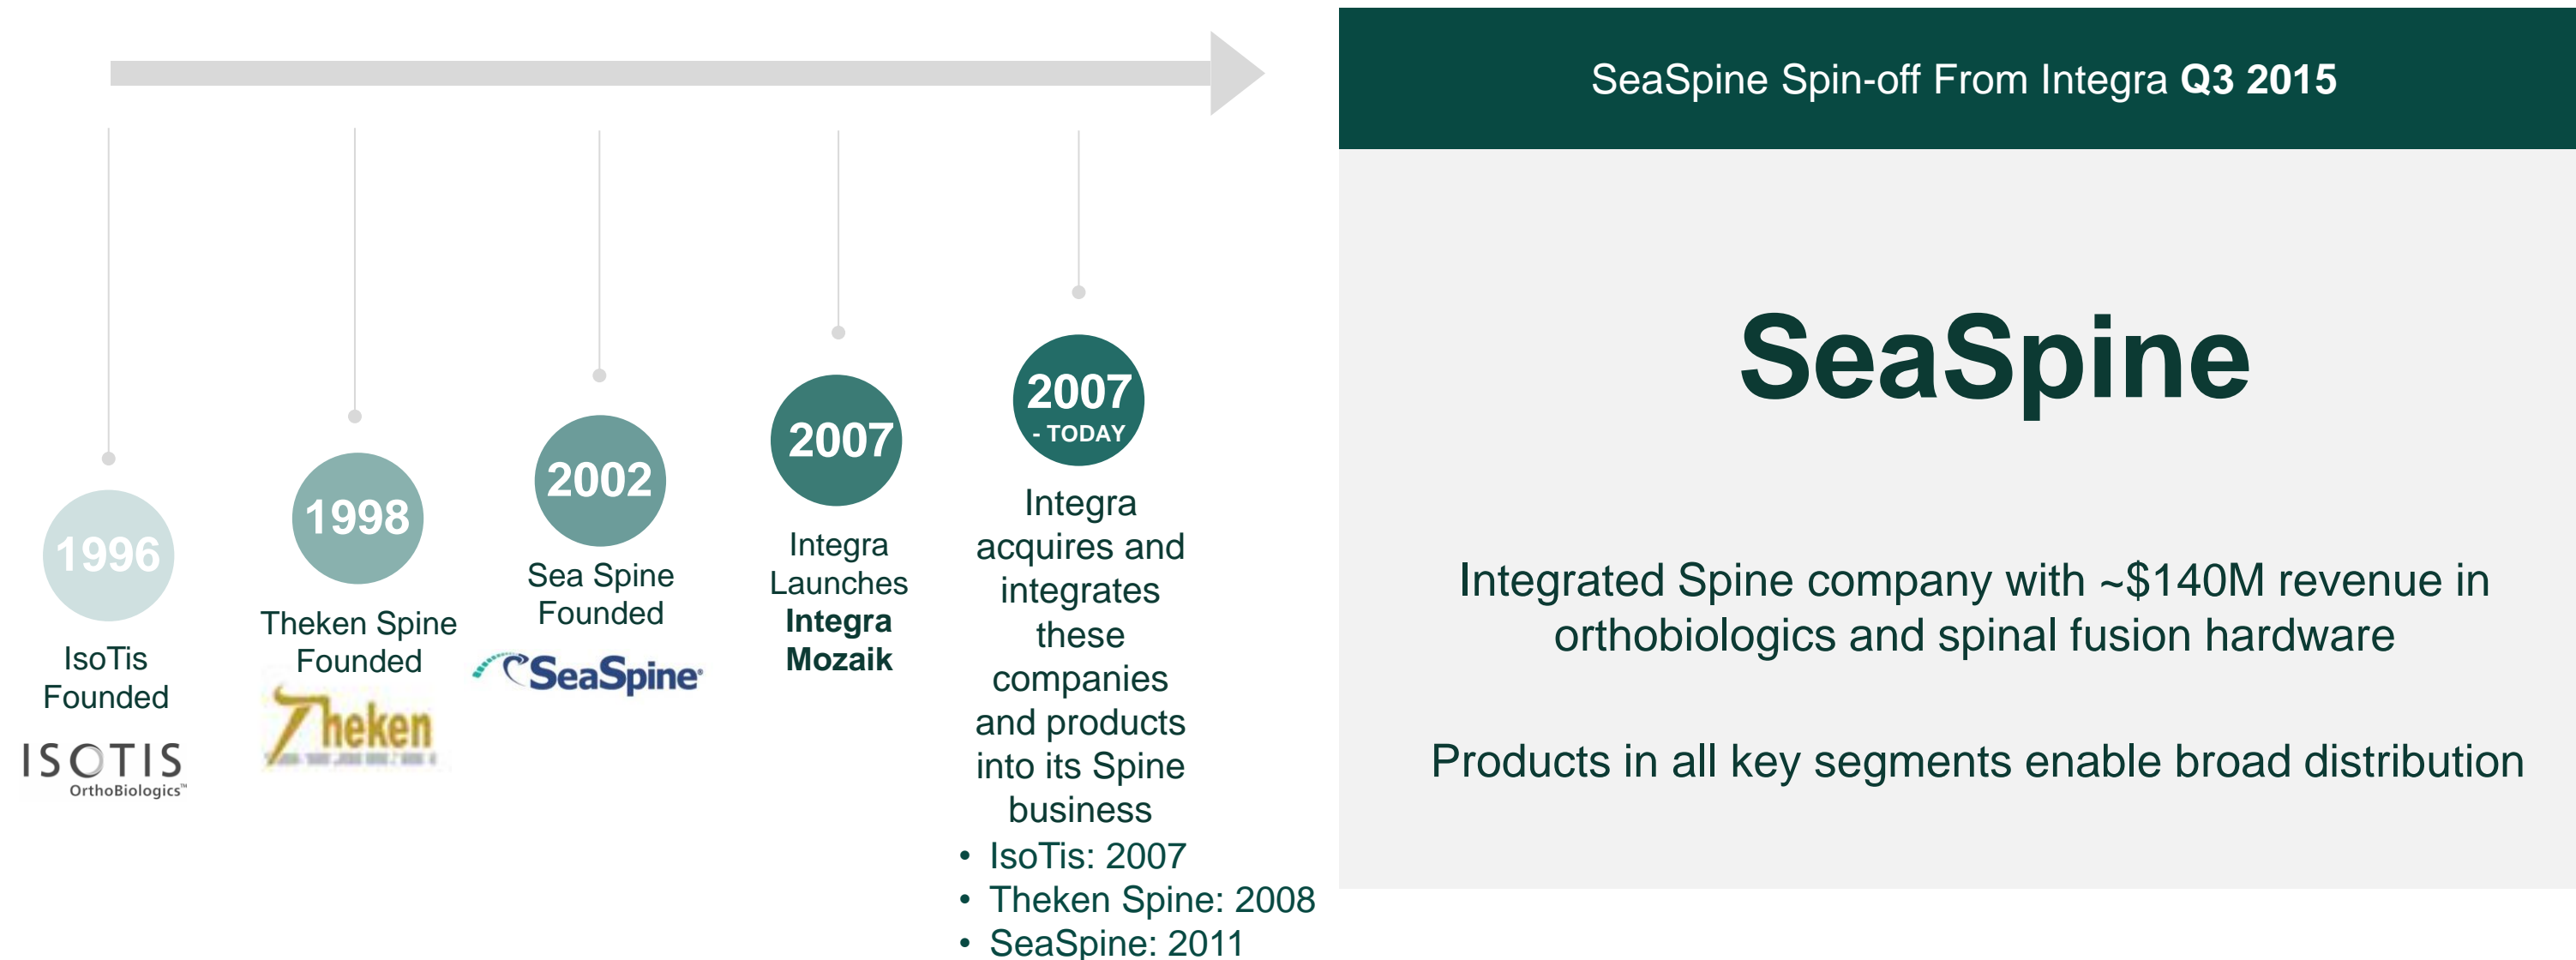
1996

IsoTis Founded

ISOTIS OrthoBiologics™

1998

Theken Spine Founded

Theken

2002

Sea Spine Founded

SeaSpine

2007

Integra Launches **Integra Mozaik**

2007 - TODAY

Integra acquires and integrates these companies and products into its Spine business

- IsoTis: 2007
- Theken Spine: 2008
- SeaSpine: 2011

SeaSpine Spin-off From Integra **Q3 2015**

SeaSpine

Integrated Spine company with ~$140M revenue in orthobiologics and spinal fusion hardware

Products in all key segments enable broad distribution